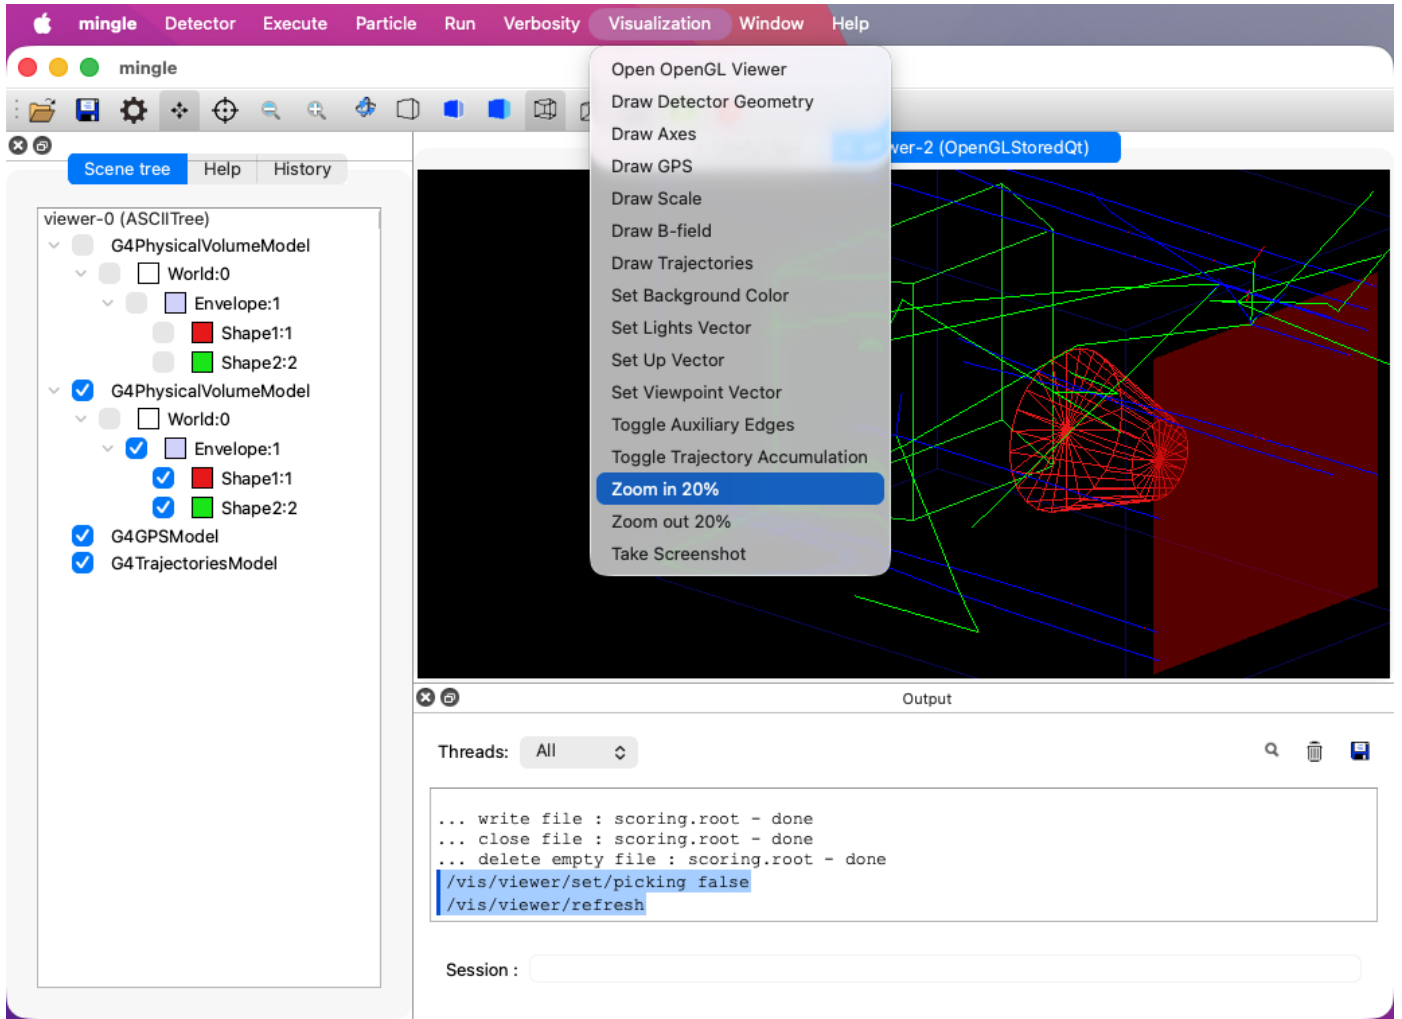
mingle Detector Execute Particle Run Verbosity Visualization Window Help

mingle

Scene tree | Help | History

viewer-0 (ASCIITree)
G4PhysicalVolumeModel
World:0
Envelope:1
Shape1:1
Shape2:2
G4PhysicalVolumeModel
World:0
Envelope:1
Shape1:1
Shape2:2
G4GPSModel
G4TrajectoriesModel

Open OpenGL Viewer
Draw Detector Geometry
Draw Axes
Draw GPS
Draw Scale
Draw B-field
Draw Trajectories
Set Background Color
Set Lights Vector
Set Up Vector
Set Viewpoint Vector
Toggle Auxiliary Edges
Toggle Trajectory Accumulation
Zoom in 20%
Zoom out 20%
Take Screenshot

wer-2 (OpenGLStoredQt)

Output

Threads: All

... write file : scoring.root - done
... close file : scoring.root - done
... delete empty file : scoring.root - done
/vis/viewer/set/picking false
/vis/viewer/refresh

Session :